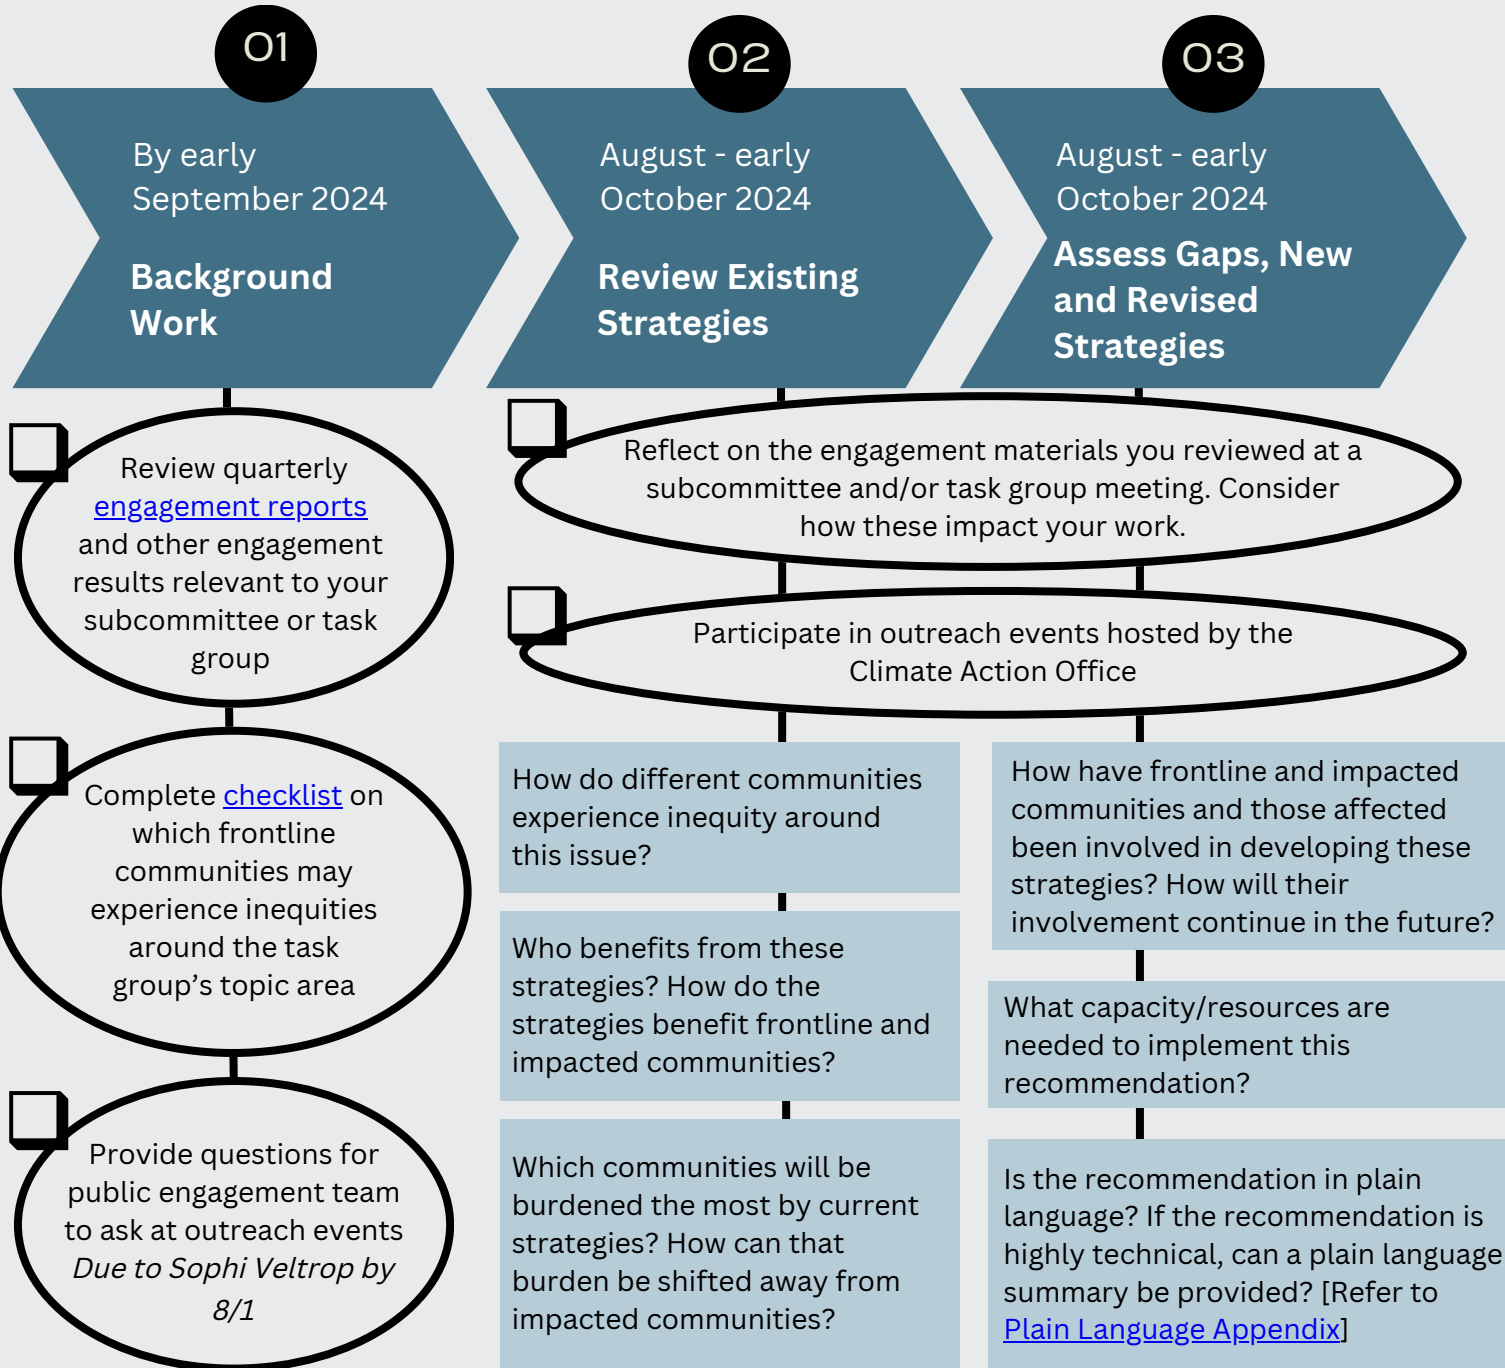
01

By early September 2024

Background Work

02

August - early October 2024

Review Existing Strategies

03

August - early October 2024

Assess Gaps, New and Revised Strategies

Review quarterly engagement reports and other engagement results relevant to your subcommittee or task group

Complete checklist on which frontline communities may experience inequities around the task group's topic area

Provide questions for public engagement team to ask at outreach events *Due to Sophi Veltrop by 8/1*

Reflect on the engagement materials you reviewed at a subcommittee and/or task group meeting. Consider how these impact your work.

Participate in outreach events hosted by the Climate Action Office

How do different communities experience inequity around this issue?

Who benefits from these strategies? How do the strategies benefit frontline and impacted communities?

Which communities will be burdened the most by current strategies? How can that burden be shifted away from impacted communities?

How have frontline and impacted communities and those affected been involved in developing these strategies? How will their involvement continue in the future?

What capacity/resources are needed to implement this recommendation?

Is the recommendation in plain language? If the recommendation is highly technical, can a plain language summary be provided? [Refer to Plain Language Appendix]